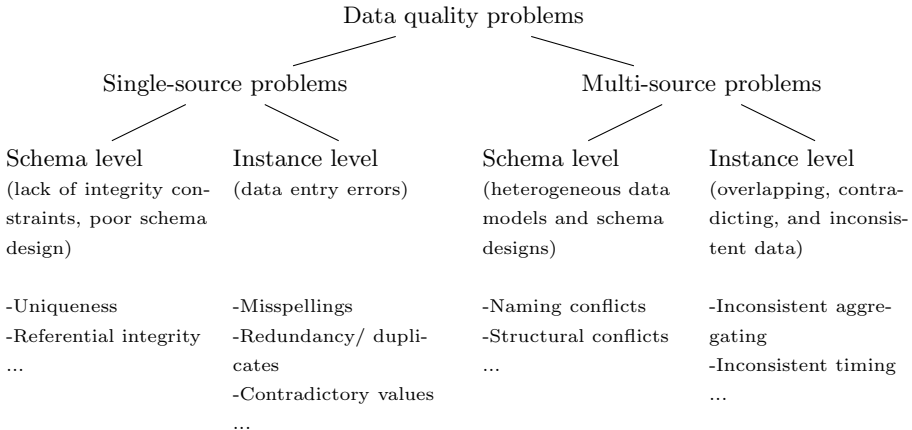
Data quality problems

Single-source problems

Multi-source problems

Schema level
(lack of integrity constraints, poor schema design)

-Uniqueness
-Referential integrity
...

Instance level
(data entry errors)

-Misspellings
-Redundancy/ duplicates
-Contradictory values
...

Schema level
(heterogeneous data models and schema designs)

-Naming conflicts
-Structural conflicts
...

Instance level
(overlapping, contradicting, and inconsistent data)

-Inconsistent aggregating
-Inconsistent timing
...